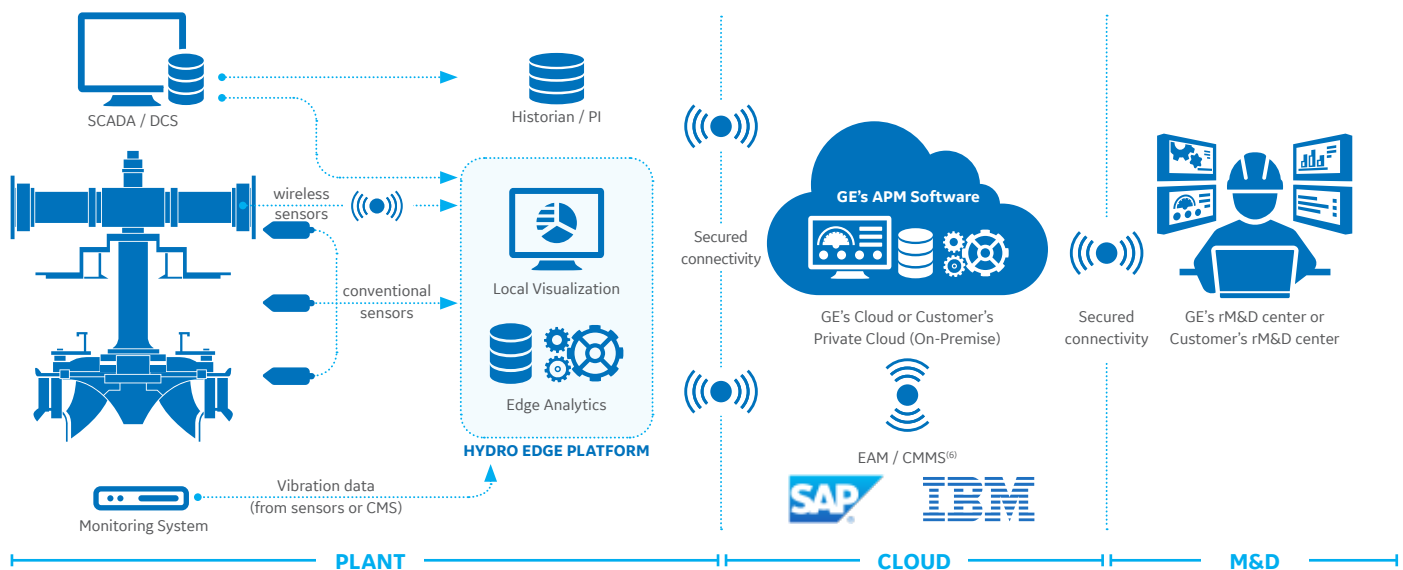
SCADA / DCS

Historian / PI

wireless sensors

conventional sensors

Local Visualization

Edge Analytics

HYDRO EDGE PLATFORM

Vibration data (from sensors or CMS)

Monitoring System

Secured connectivity

GE's APM Software

GE's Cloud or Customer's Private Cloud (On-Premise)

EAM / CMMS$^{(6)}$

SAP

IBM

Secured connectivity

GE's rM&D center or Customer's rM&D center

PLANT

CLOUD

M&D